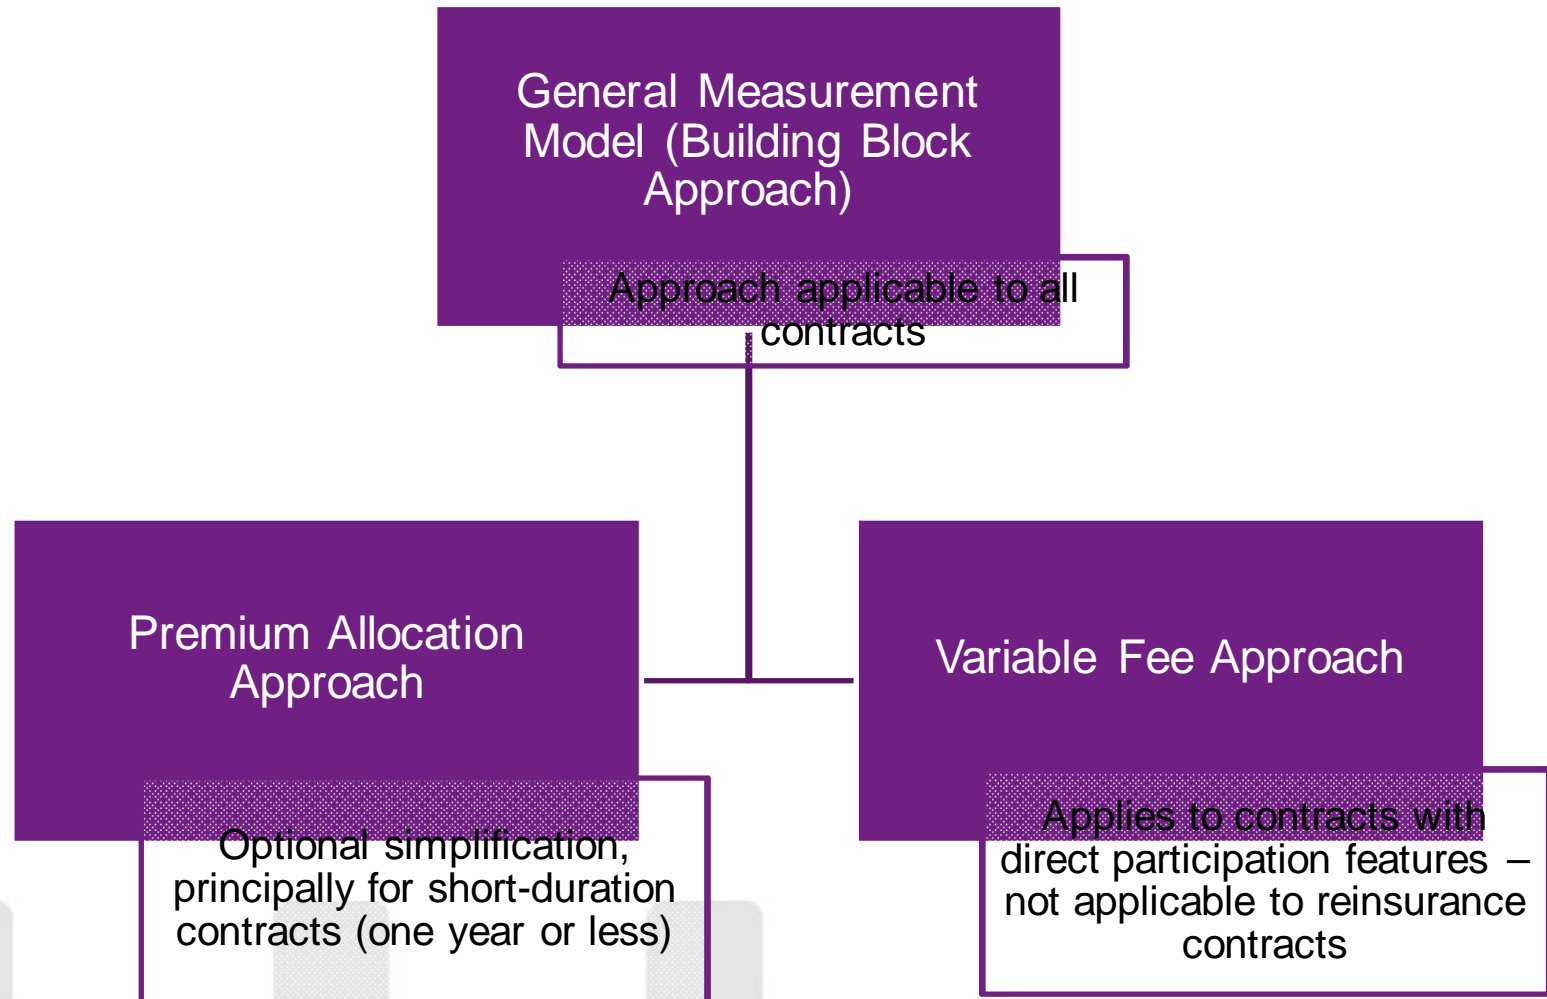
General Measurement Model (Building Block Approach)

Approach applicable to all contracts

Premium Allocation Approach

Optional simplification, principally for short-duration contracts (one year or less)

Variable Fee Approach

Applies to contracts with direct participation features – not applicable to reinsurance contracts